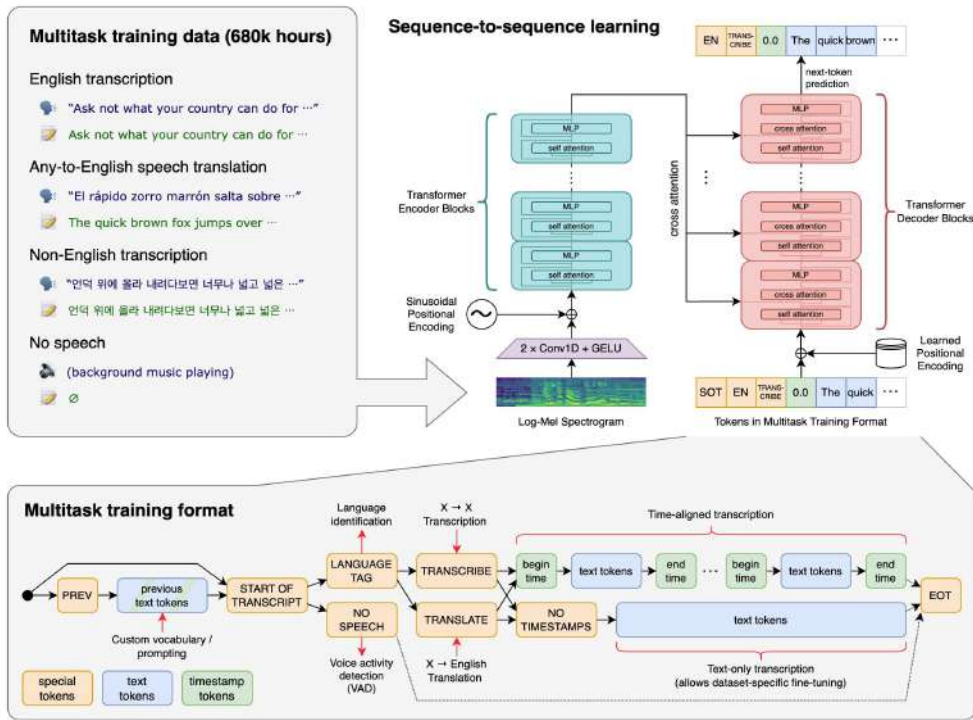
Multitask training data (680k hours)

English transcription

"Ask not what your country can do for ···"

Ask not what your country can do for ···

Any-to-English speech translation

"El rápido zorro marrón salta sobre ···"

The quick brown fox jumps over ···

Non-English transcription

"언덕 위에 올라 내려다보면 너무나 넓고 넓은 ···"

언덕 위에 올라 내려다보면 너무나 넓고 넓은 ···

No speech

(background music playing)

∅

Sequence-to-sequence learning

| EN | TRANS-CRIBE | 0.0 | The | quick | brown | ··· |
|---|---|---|---|---|---|---|

next-token prediction

MLP
self attention

Transformer Encoder Blocks

MLP
self attention

MLP
self attention

Sinusoidal Positional Encoding

2 × Conv1D + GELU

Log-Mel Spectrogram

cross attention

MLP
cross attention
self attention

MLP
cross attention
self attention

MLP
cross attention
self attention

Transformer Decoder Blocks

Learned Positional Encoding

| SOT | EN | TRANS-CRIBE | 0.0 | The | quick | ··· |
|---|---|---|---|---|---|---|

Tokens in Multitask Training Format

Multitask training format

Language identification

X → X Transcription

Time-aligned transcription

PREV

previous text tokens

START OF TRANSCRIPT

LANGUAGE TAG

TRANSCRIBE

begin time

text tokens

end time

···

begin time

text tokens

end time

EOT

NO SPEECH

TRANSLATE

NO TIMESTAMPS

text tokens

Custom vocabulary / prompting

Voice activity detection (VAD)

X → English Translation

Text-only transcription (allows dataset-specific fine-tuning)

special tokens

text tokens

timestamp tokens